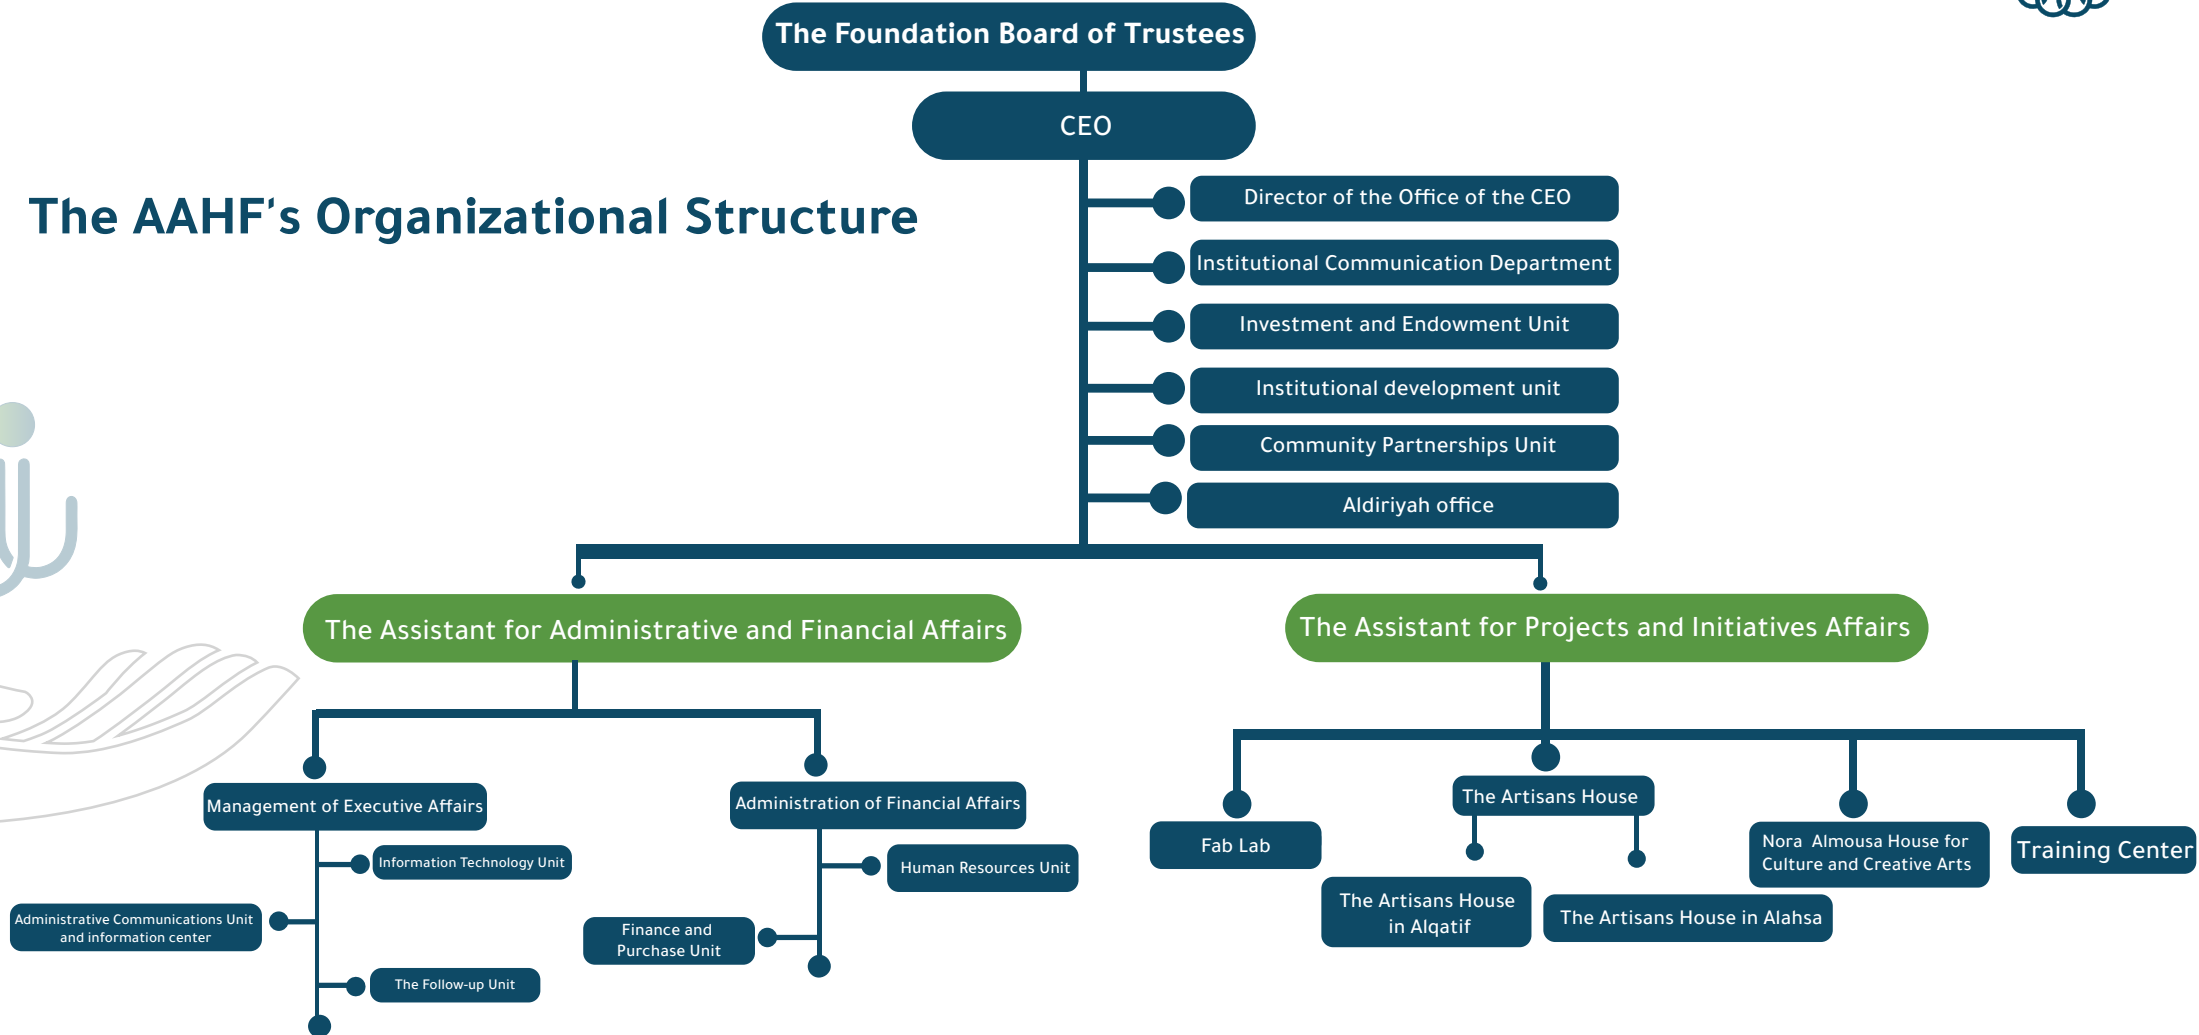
The Foundation Board of Trustees

CEO

The AAHF's Organizational Structure

Director of the Office of the CEO

Institutional Communication Department

Investment and Endowment Unit

Institutional development unit

Community Partnerships Unit

Aldiriyah office

The Assistant for Administrative and Financial Affairs

The Assistant for Projects and Initiatives Affairs

Management of Executive Affairs

Information Technology Unit

Administrative Communications Unit and information center

The Follow-up Unit

Administration of Financial Affairs

Human Resources Unit

Finance and Purchase Unit

Fab Lab

The Artisans House

The Artisans House in Alqatif

The Artisans House in Alahsa

Nora Almousa House for Culture and Creative Arts

Training Center